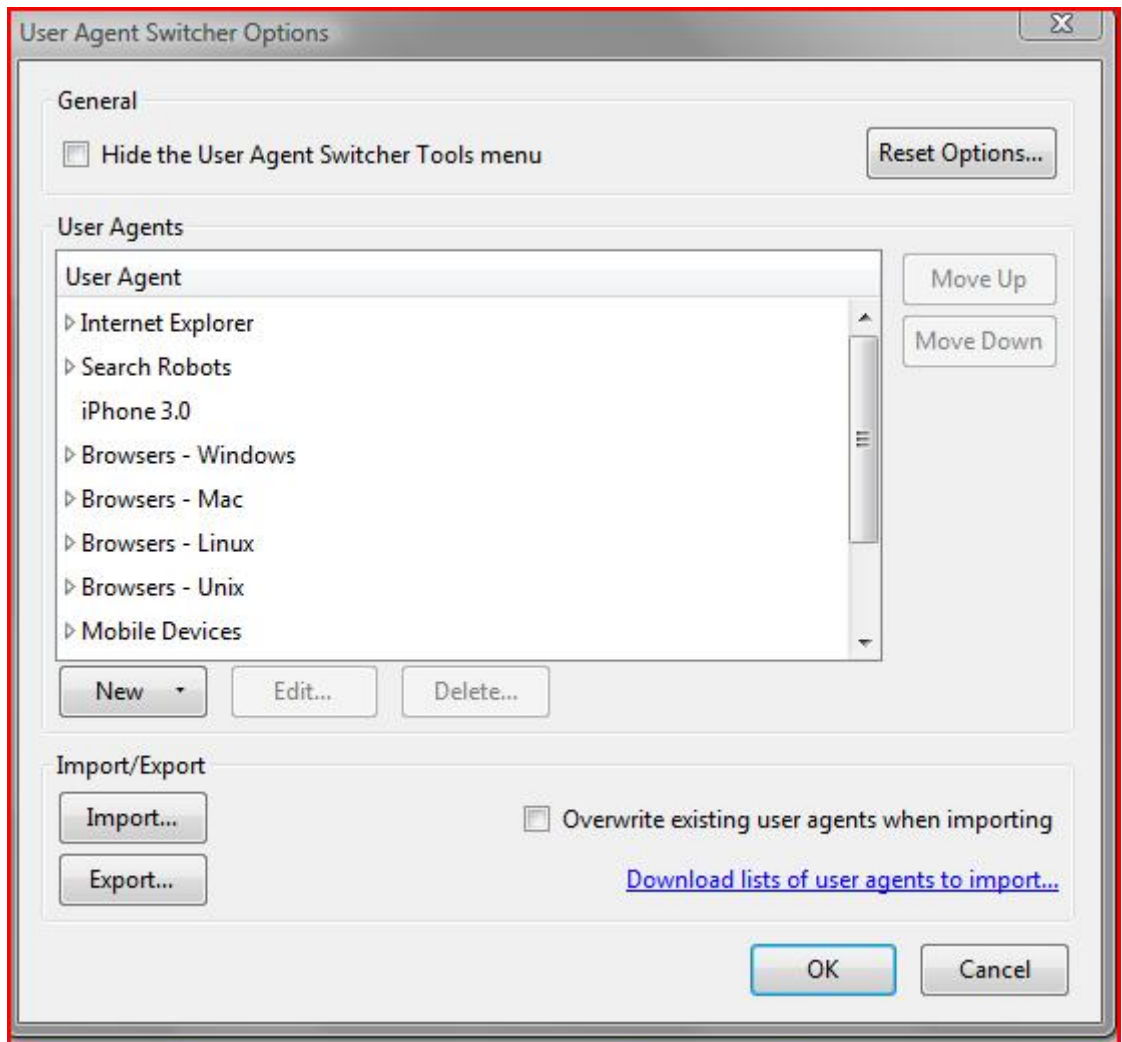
User Agent Switcher Options

General

Hide the User Agent Switcher Tools menu

Reset Options...

User Agents

User Agent

Internet Explorer

Search Robots

iPhone 3.0

Browsers - Windows

Browsers - Mac

Browsers - Linux

Browsers - Unix

Mobile Devices

Move Up

Move Down

New

Edit...

Delete...

Import/Export

Import...

Export...

Overwrite existing user agents when importing

Download lists of user agents to import...

OK

Cancel